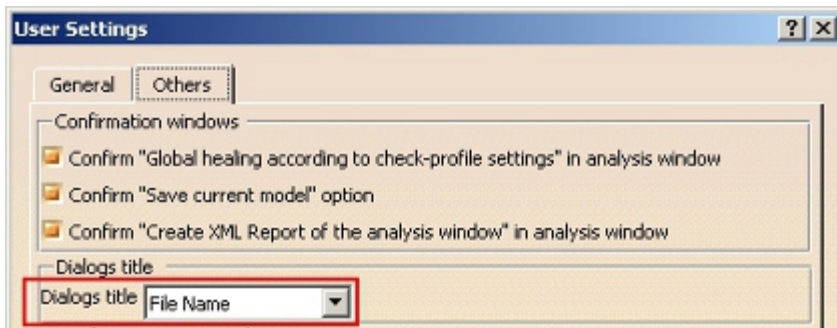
User Settings

?

General

Others

Confirmation windows

Confirm "Global healing according to check-profile settings" in analysis window

Confirm "Save current model" option

Confirm "Create XML Report of the analysis window" in analysis window

Dialogs title

Dialogs title File Name